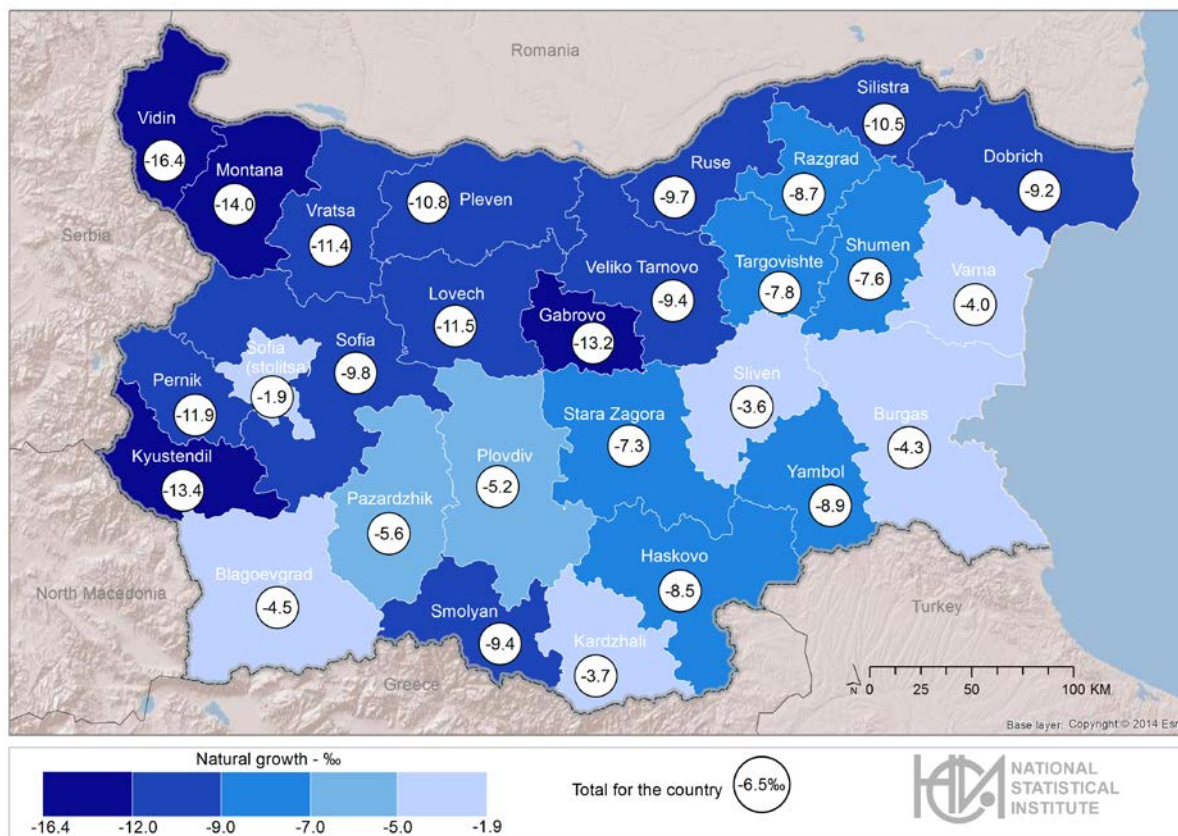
Romania

Serbia

North Macedonia

Greece

Turkey

Vidin
-16.4

Montana
-14.0

Vratsa
-11.4

Pleven
-10.8

Ruse
-9.7

Silistra
-10.5

Razgrad
-8.7

Dobrich
-9.2

Veliko Tarnovo
-9.4

Targovishte
-7.8

Shumen
-7.6

Varna
-4.0

Lovech
-11.5

Gabrovo
-13.2

Sofia (stolitsa)
-1.9

Sofia
-9.8

Pernik
-11.9

Kyustendil
-13.4

Sliven
-3.6

Stara Zagora
-7.3

Burgas
-4.3

Plovdiv
-5.2

Yambol
-8.9

Pazardzhik
-5.6

Haskovo
-8.5

Blagoevgrad
-4.5

Smolyan
-9.4

Kardzhali
-3.7

N 0 25 50 100 KM

Base layer: Copyright © 2014 Esr

Natural growth - ‰

-16.4 -12.0 -9.0 -7.0 -5.0 -1.9

Total for the country -6.5‰

NATIONAL STATISTICAL INSTITUTE